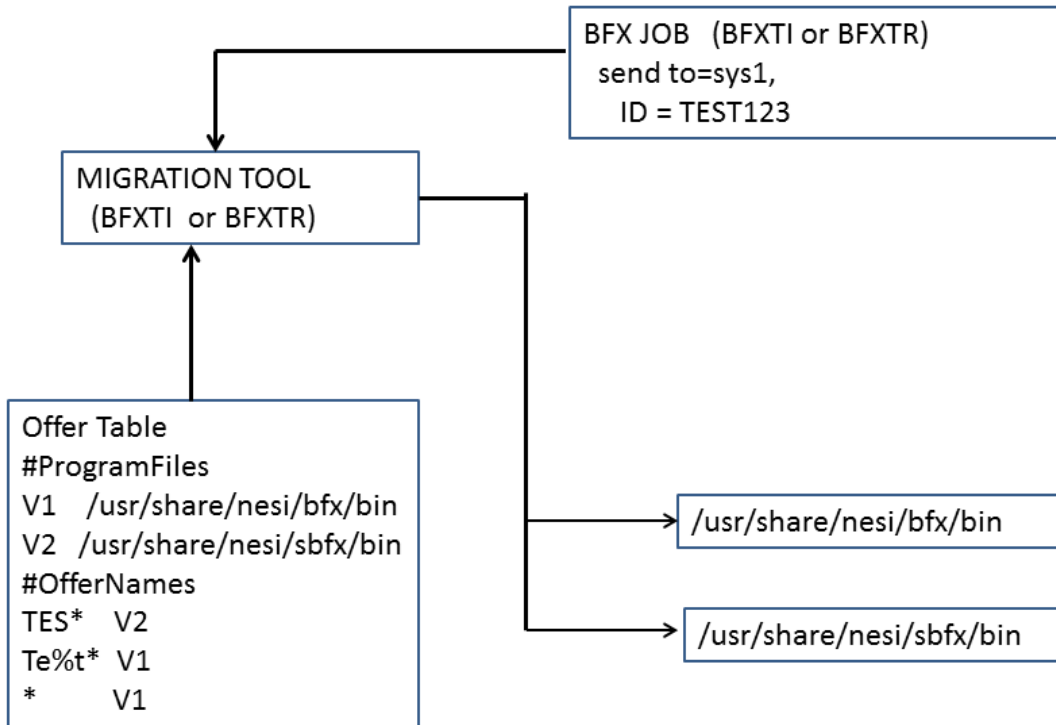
BFX JOB (BFXTI or BFXTR)
send to=sys1,
ID = TEST123

MIGRATION TOOL
(BFXTI or BFXTR)

Offer Table
#ProgramFiles
V1 /usr/share/nesi/bfx/bin
V2 /usr/share/nesi/sbfx/bin
#OfferNames
TES* V2
Te%t* V1
* V1

/usr/share/nesi/bfx/bin

/usr/share/nesi/sbfx/bin